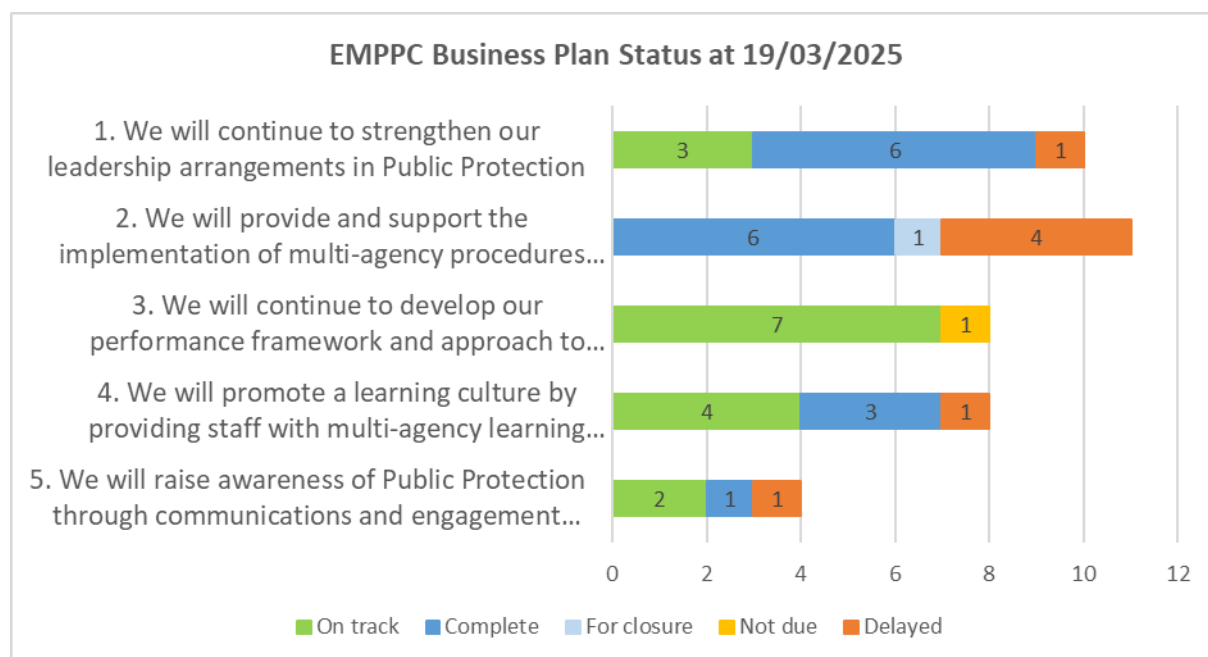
EMPPC Business Plan Status at 19/03/2025

1. We will continue to strengthen our leadership arrangements in Public Protection

3 6 1

2. We will provide and support the implementation of multi-agency procedures…

6 1 4

3. We will continue to develop our performance framework and approach to…

7 1

4. We will promote a learning culture by providing staff with multi-agency learning…

4 3 1

5. We will raise awareness of Public Protection through communications and engagement…

2 1 1

0 2 4 6 8 10 12

On track Complete For closure Not due Delayed